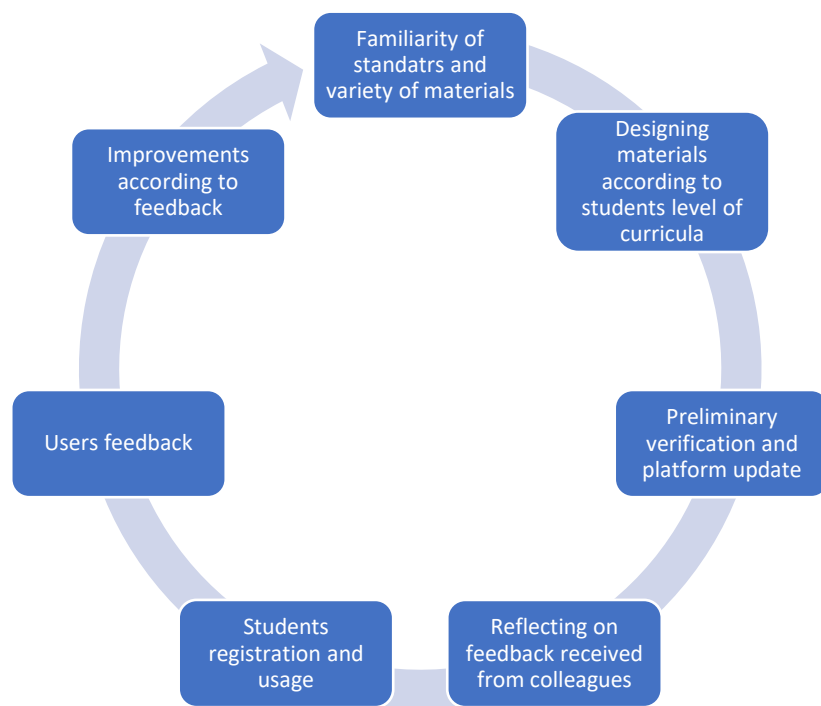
Familiarity of standatrs and variety of materials

Designing materials according to students level of curricula

Preliminary verification and platform update

Reflecting on feedback received from colleagues

Students registration and usage

Users feedback

Improvements according to feedback